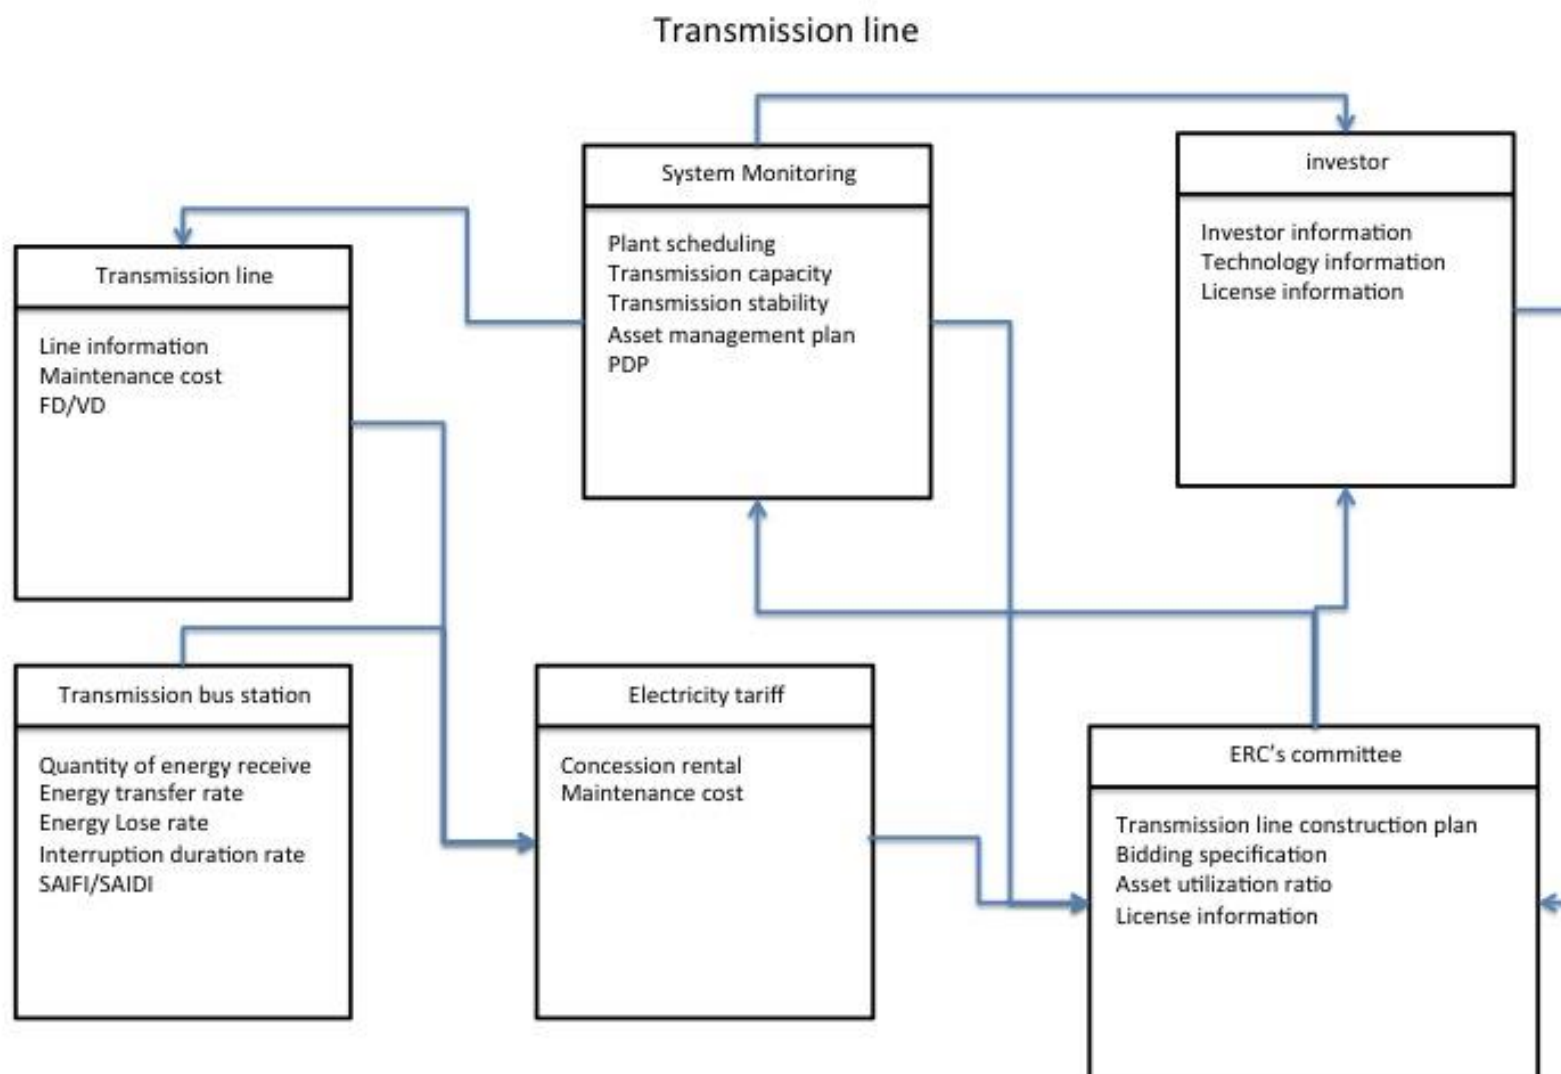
Transmission line

System Monitoring

Plant scheduling
Transmission capacity
Transmission stability
Asset management plan
PDP

investor

Investor information
Technology information
License information

Transmission line

Line information
Maintenance cost
FD/VD

Transmission bus station

Quantity of energy receive
Energy transfer rate
Energy Lose rate
Interruption duration rate
SAIFI/SAIDI

Electricity tariff

Concession rental
Maintenance cost

ERC's committee

Transmission line construction plan
Bidding specification
Asset utilization ratio
License information